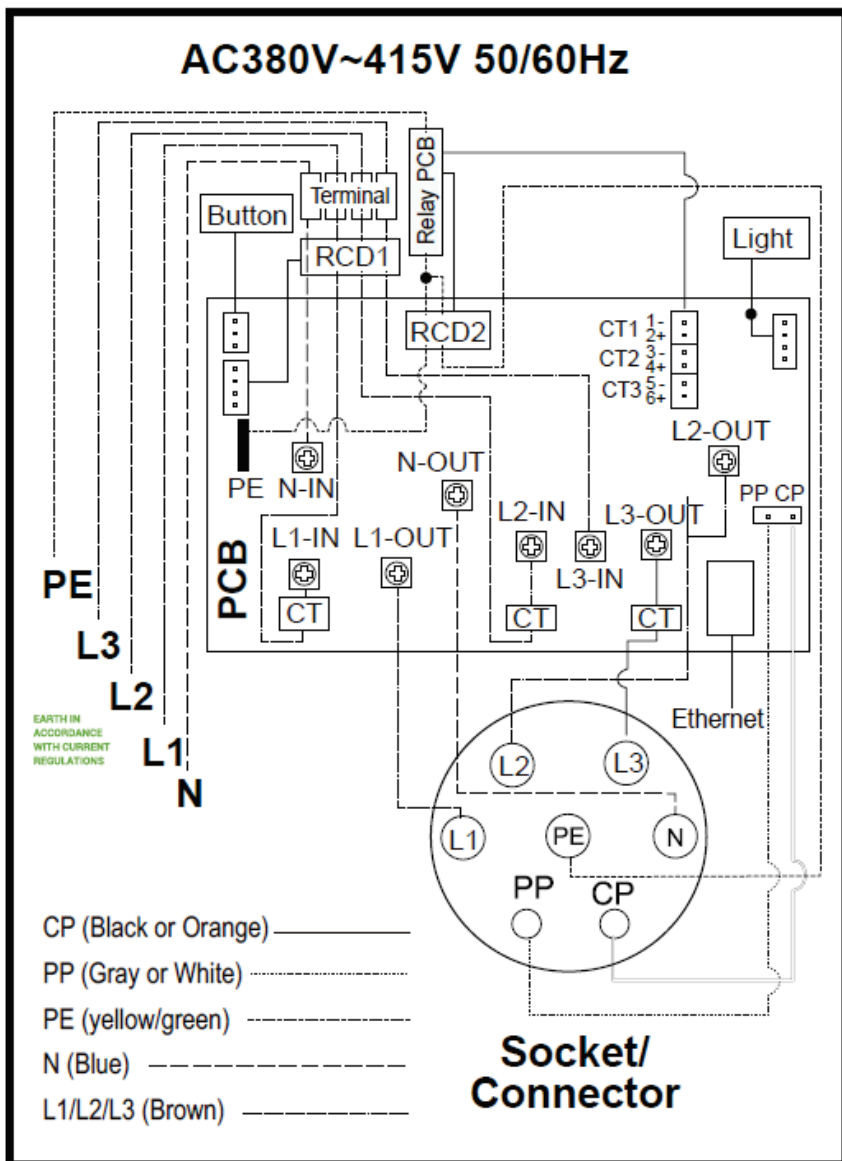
AC380V~415V 50/60Hz

Terminal

Relay PCB

Button

RCD1

Light

RCD2

CT1 1- 2+

CT2 3- 4+

CT3 5- 6+

L2-OUT

PE N-IN

N-OUT

PP CP

L2-IN

L3-OUT

L1-IN L1-OUT

L3-IN

PCB

CT

CT

CT

PE

L3

L2

L1

N

EARTH IN ACCORDANCE WITH CURRENT REGULATIONS

Ethernet

L2

L3

L1

PE

N

PP

CP

CP (Black or Orange)

PP (Gray or White)

PE (yellow/green)

N (Blue)

L1/L2/L3 (Brown)

Socket/ Connector